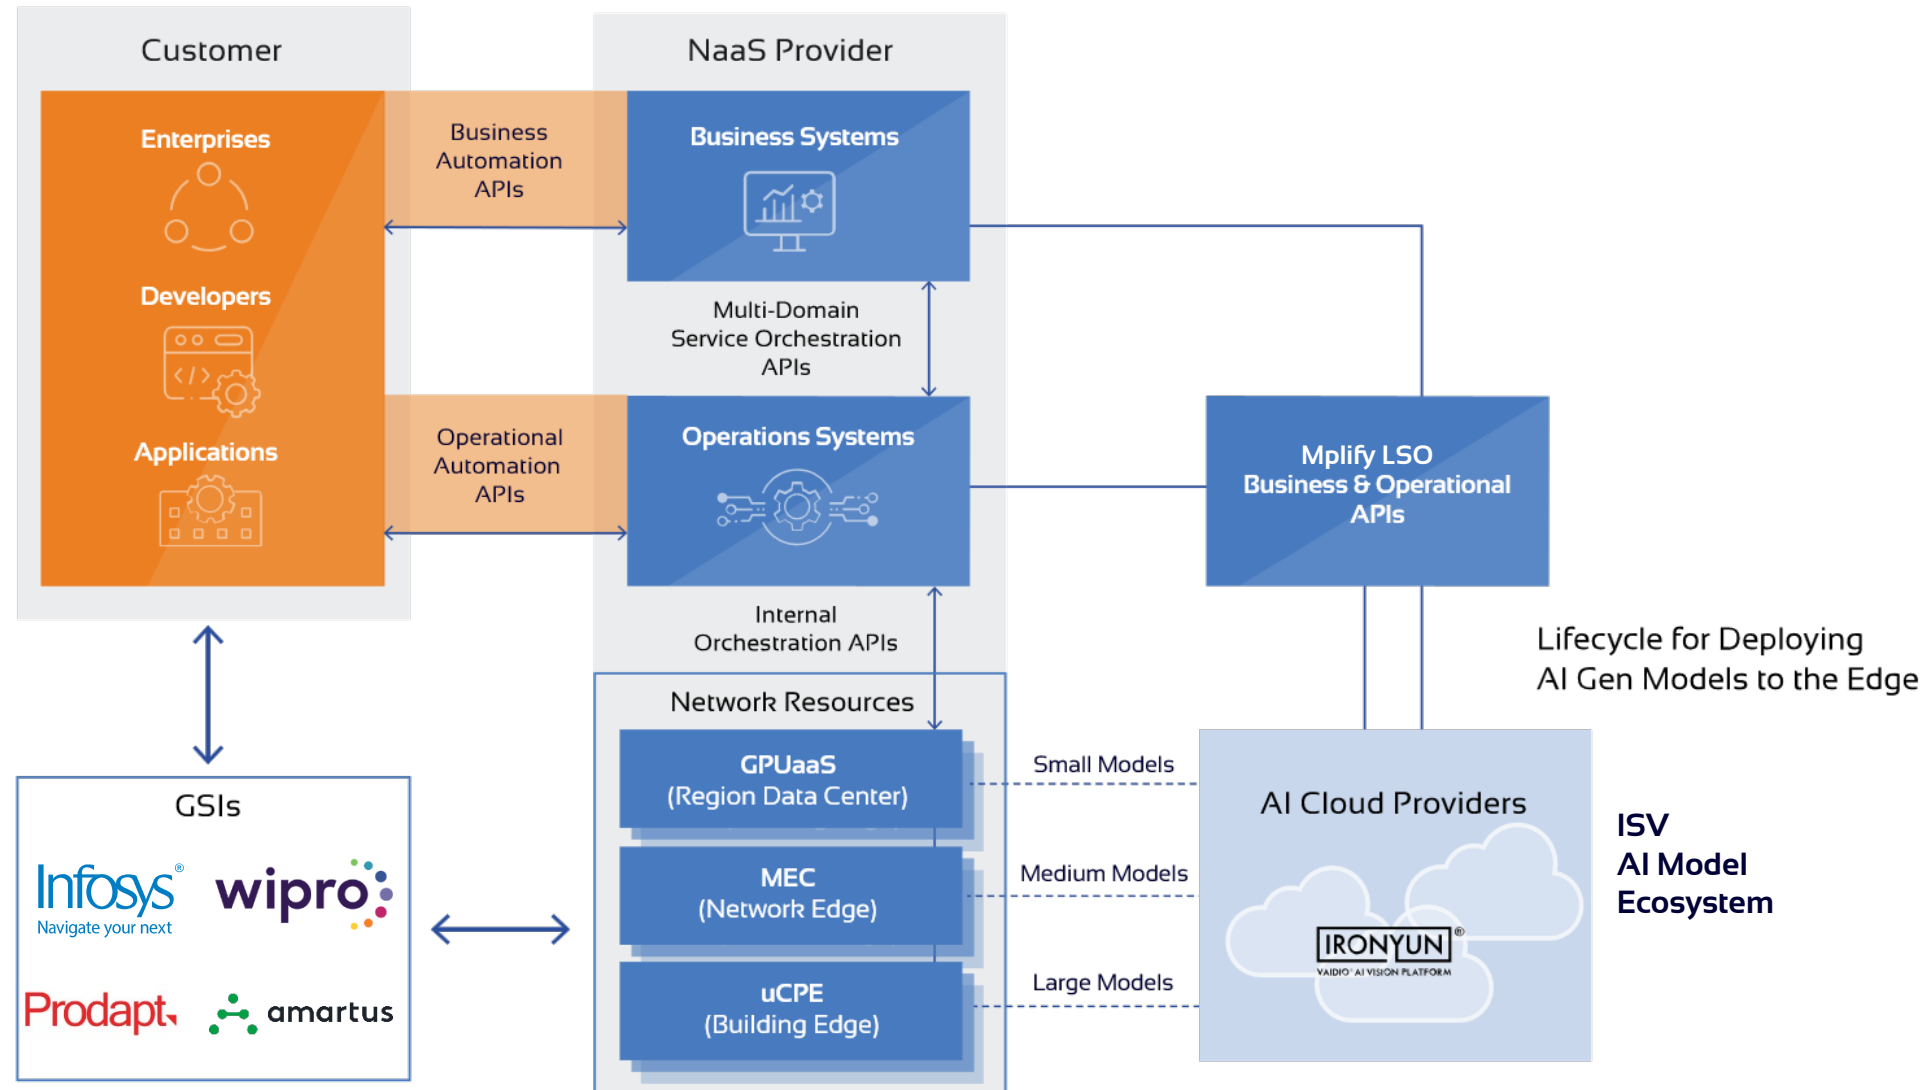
Customer

Enterprises

Developers

Applications

Business Automation APIs

Operational Automation APIs

NaaS Provider

Business Systems

Multi-Domain Service Orchestration APIs

Operations Systems

Internal Orchestration APIs

Mplify LSO Business & Operational APIs

Lifecycle for Deploying AI Gen Models to the Edge

Network Resources

GPUaaS (Region Data Center)

MEC (Network Edge)

uCPE (Building Edge)

Small Models

Medium Models

Large Models

AI Cloud Providers

IRONYUN®
VAIDIO® AI VISION PLATFORM

ISV AI Model Ecosystem

GSIs

Infosys®
Navigate your next

wipro

Prodapt

amartus